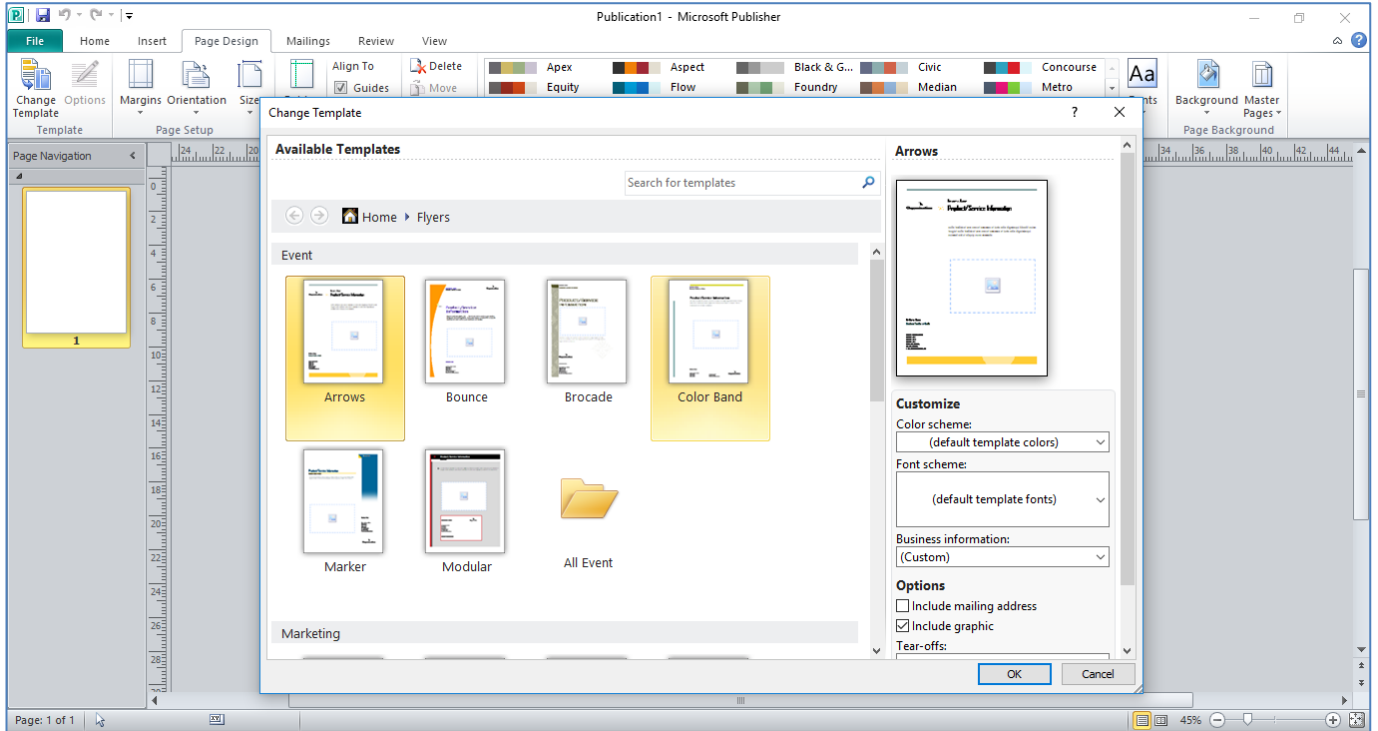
Publication1 - Microsoft Publisher

File Home Insert Page Design Mailings Review View

Change Template Options
Template

Margins Orientation Size
Page Setup

Align To
Guides

Delete
Move

Apex Aspect Black & G... Civic Concourse
Equity Flow Foundry Median Metro

Aa
Fonts

Background Master Pages
Page Background

Page Navigation

1

Change Template ? ✕

Available Templates

Search for templates

Home ▸ Flyers

Event

Arrows Bounce Brocade Color Band

Marker Modular All Event

Marketing

Arrows

Customize
Color scheme:
(default template colors)
Font scheme:
(default template fonts)
Business information:
(Custom)

Options
Include mailing address
Include graphic
Tear-offs:

OK Cancel

Page: 1 of 1

45%